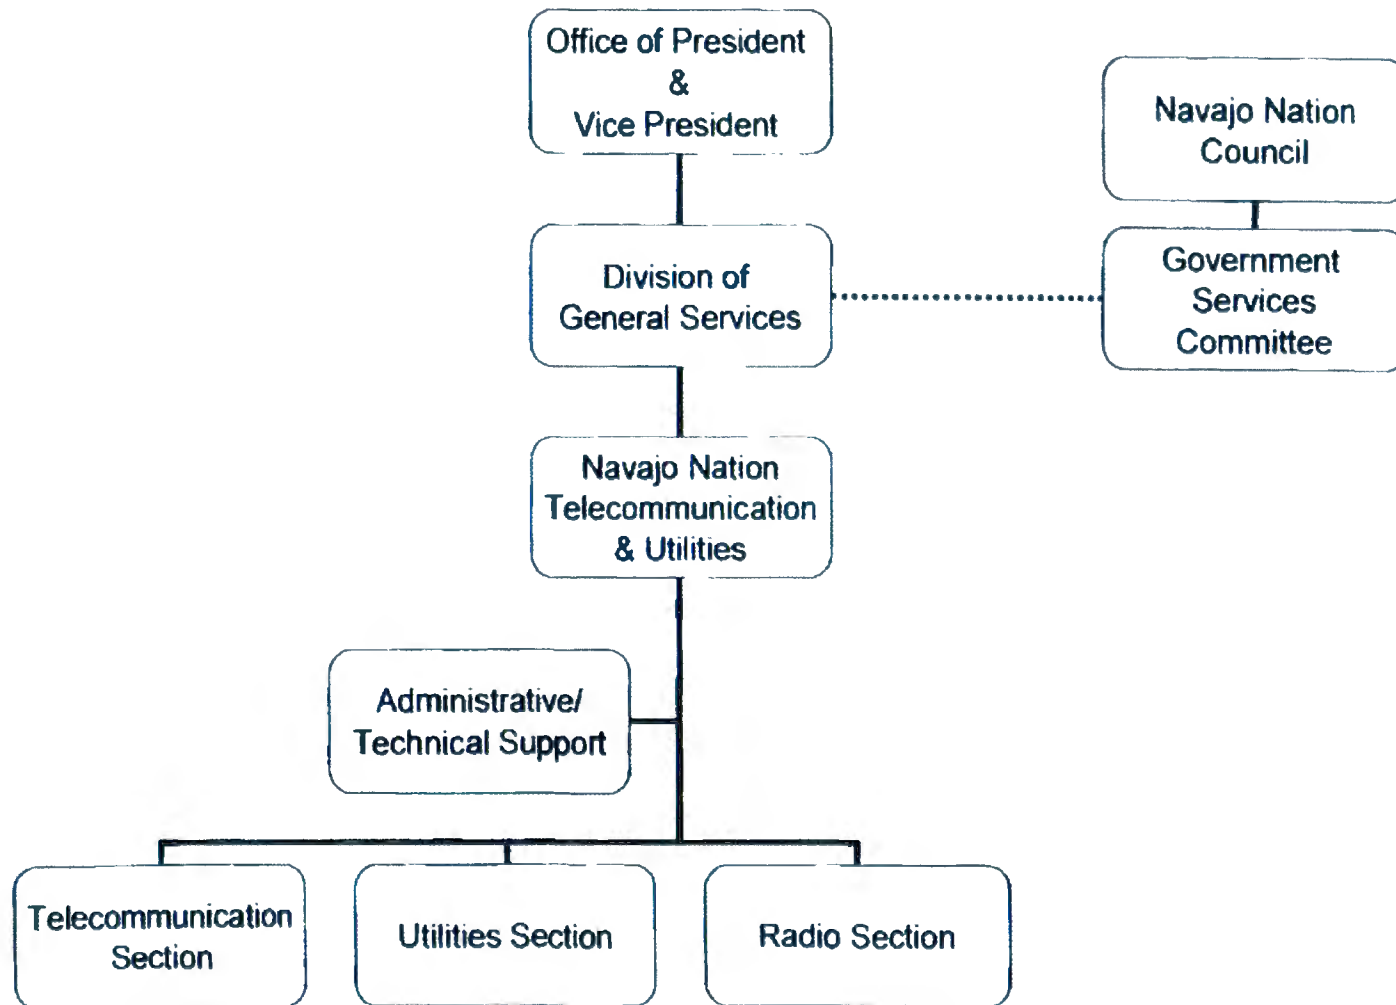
Office of President
&
Vice President

Navajo Nation
Council

Division of
General Services

Government
Services
Committee

Navajo Nation
Telecommunication
& Utilities

Administrative/
Technical Support

Telecommunication
Section

Utilities Section

Radio Section